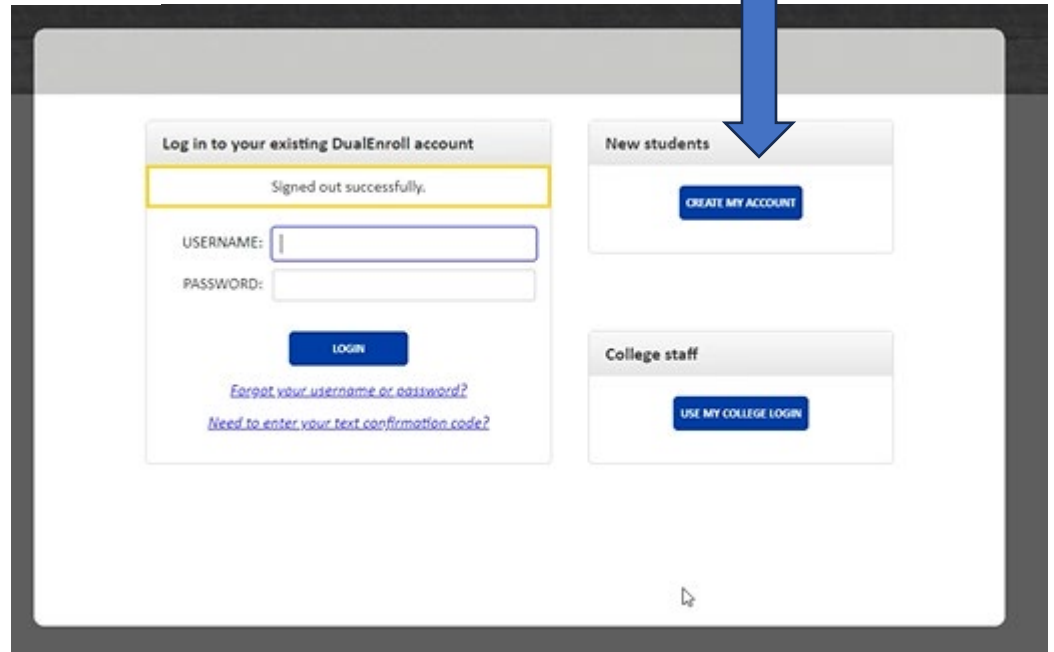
Log in to your existing DualEnroll account

Signed out successfully.

USERNAME:

PASSWORD:

LOGIN

Forgot your username or password?

Need to enter your text confirmation code?

New students

CREATE MY ACCOUNT

College staff

USE MY COLLEGE LOGIN